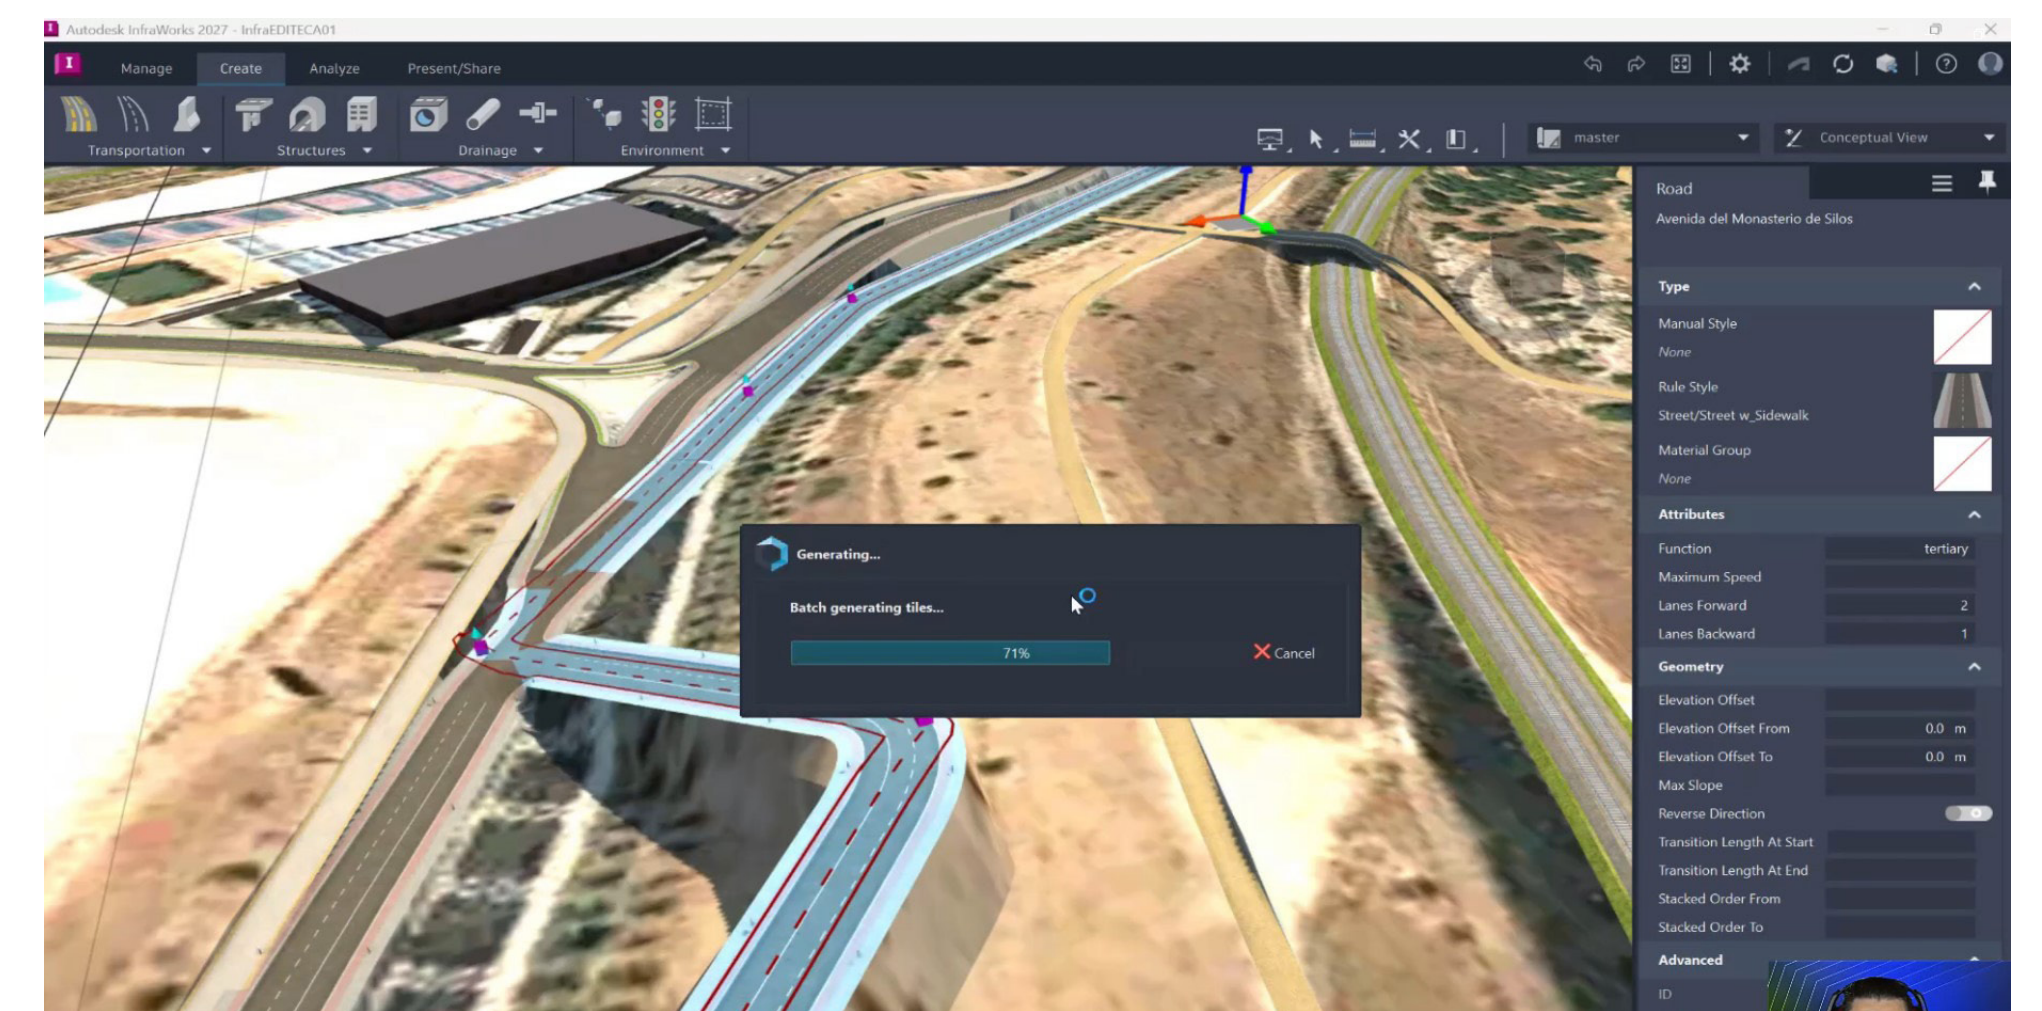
Autodesk InfraWorks 2027 - InfraEDITECA01

I

Manage Create Analyze Present/Share

Transportation Structures Drainage Environment

master

Conceptual View

Road

Avenida del Monasterio de Silos

Type

Manual Style

None

Rule Style

Street/Street w_Sidewalk

Material Group

None

Attributes

| Function | tertiary |
|---|---|
| Maximum Speed | |
| Lanes Forward | 2 |
| Lanes Backward | 1 |

Geometry

| Elevation Offset | |
|---|---|
| Elevation Offset From | 0.0 m |
| Elevation Offset To | 0.0 m |
| Max Slope | |
| Reverse Direction | |
| Transition Length At Start | |
| Transition Length At End | |
| Stacked Order From | |
| Stacked Order To | |

Advanced

ID

Generating...

Batch generating tiles...

71%

Cancel